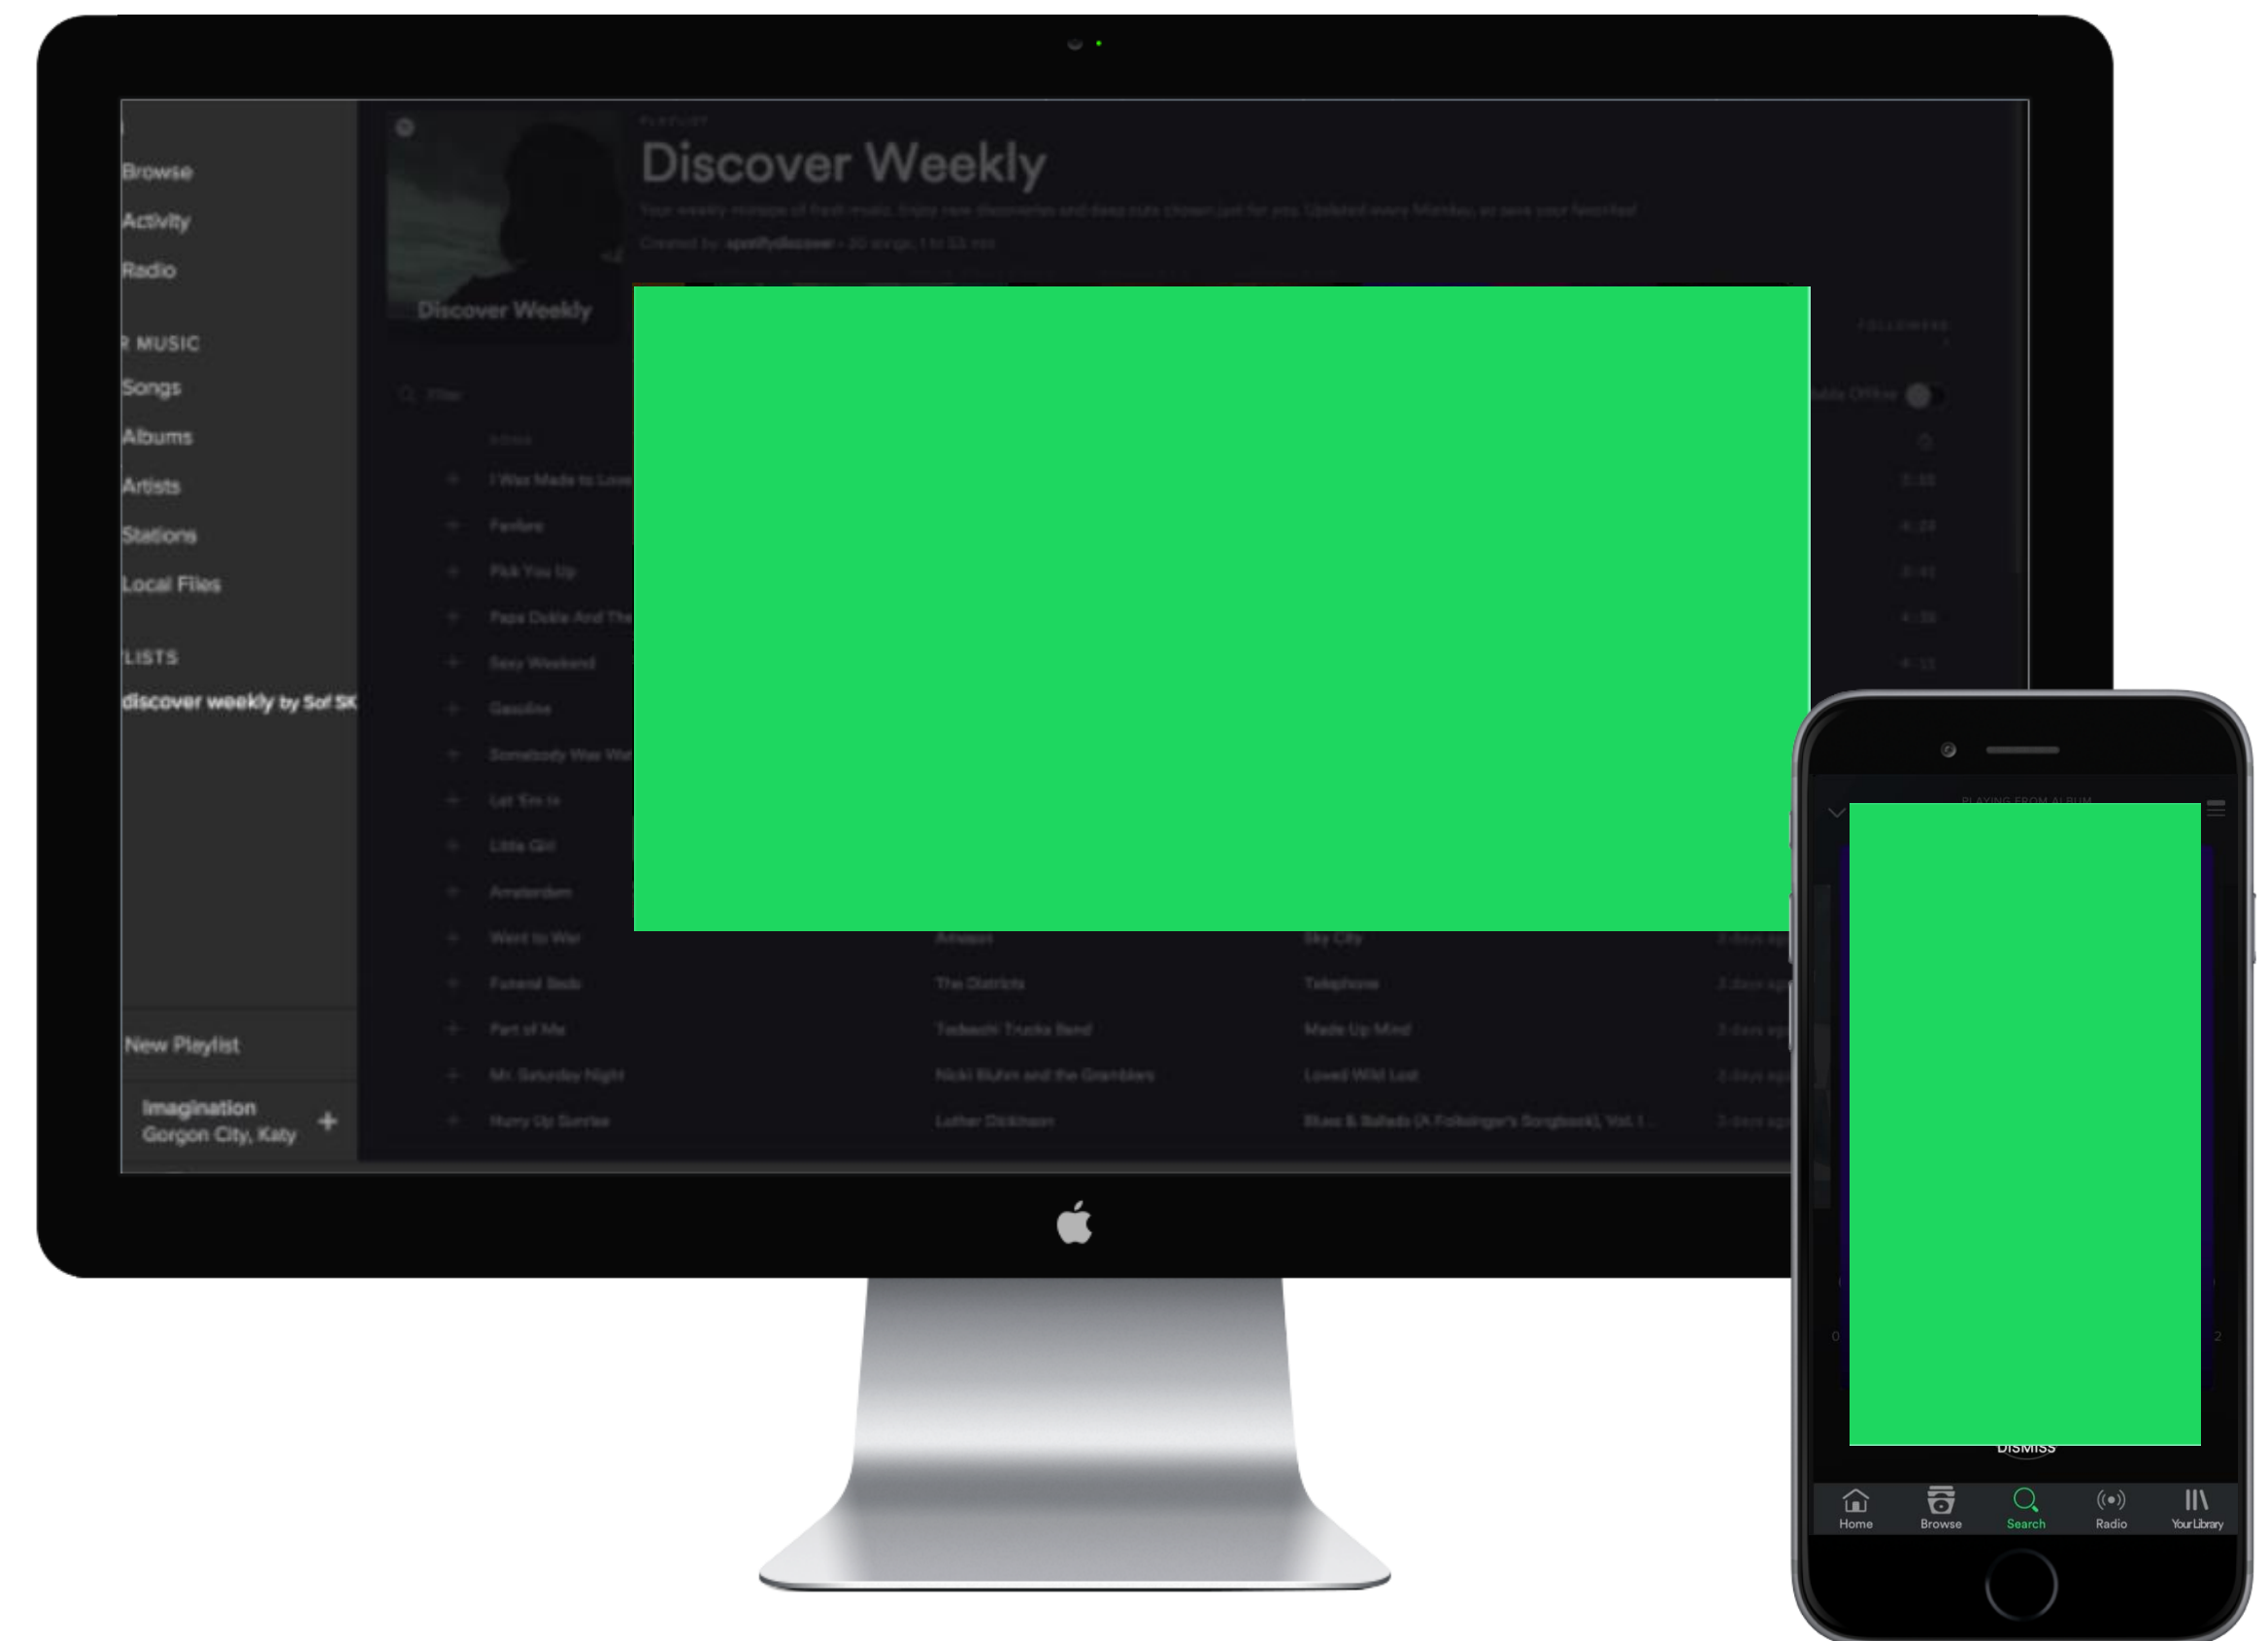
Browse
Activity
Radio

R MUSIC
Songs
Albums
Artists
Stations
Local Files

LISTS
discover weekly by Sof SK

New Playlist

Imagination
Gorgon City, Katy

PLAYLIST
Discover Weekly
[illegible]
Created by: spotifydiscover · 30 songs, 1 hr 55 min

Discover Weekly

FOLLOWERS

Filter

SONG

I Was Made to Love
Fanfare
Pick You Up
Papa Duke And The
Sexy Weekend
Gasoline
Somebody Was Wat
Let 'Em In
Little Girl
Amsterdam
Went to War | Amason | Sky City | 2 days ago
Funeral Beds | The Districts | Telephone | 2 days ago
Part of Me | Tedeschi Trucks Band | Made Up Mind | 2 days ago
Mr. Saturday Night | Nicki Bluhm and the Gramblers | Loved Wild Lost | 2 days ago
Hurry Up Sunrise | Luther Dickinson | Blues & Ballads (A Folksinger's Songbook), Vol. 1 | 2 days ago

PLAYING FROM ALBUM
DISMISS
Home
Browse
Search
Radio
Your Library